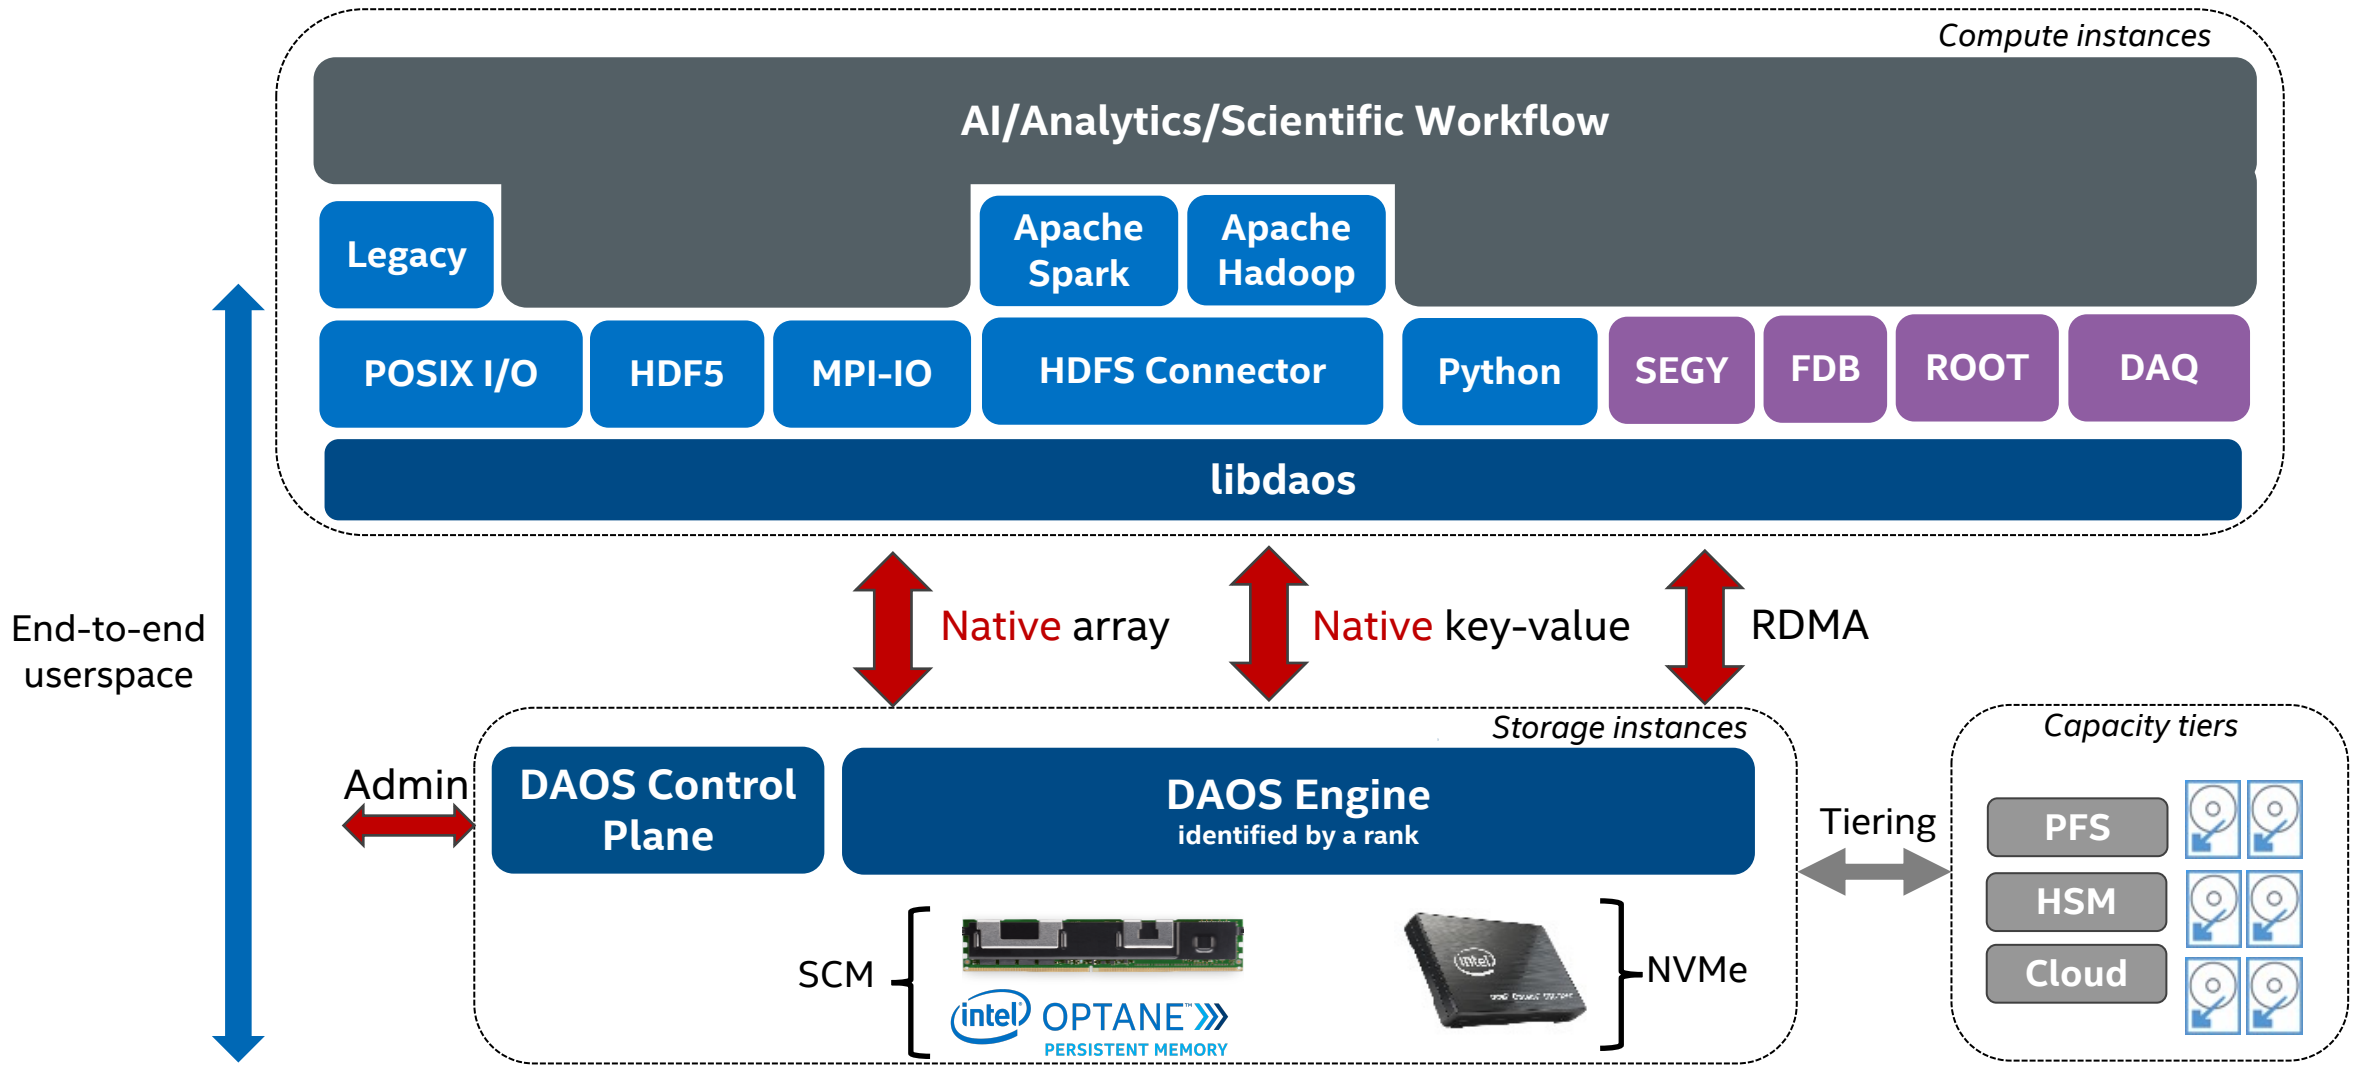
Compute instances

AI/Analytics/Scientific Workflow

Legacy

Apache Spark

Apache Hadoop

POSIX I/O

HDF5

MPI-IO

HDFS Connector

Python

SEGY

FDB

ROOT

DAQ

libdaos

End-to-end userspace

Native array

Native key-value

RDMA

Storage instances

Capacity tiers

Admin

DAOS Control Plane

DAOS Engine
identified by a rank

Tiering

PFS

HSM

Cloud

SCM

intel OPTANE
PERSISTENT MEMORY

intel

NVMe